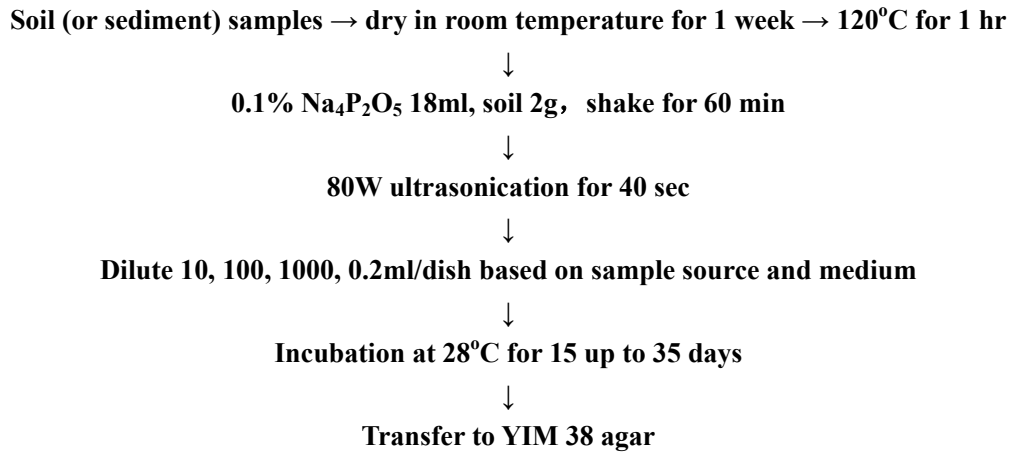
Soil (or sediment) samples → dry in room temperature for 1 week → 120$^{o}$C for 1 hr

↓

0.1% $Na_4P_2O_5$ 18ml, soil 2g，shake for 60 min

↓

80W ultrasonication for 40 sec

↓

Dilute 10, 100, 1000, 0.2ml/dish based on sample source and medium

↓

Incubation at 28$^{o}$C for 15 up to 35 days

↓

Transfer to YIM 38 agar